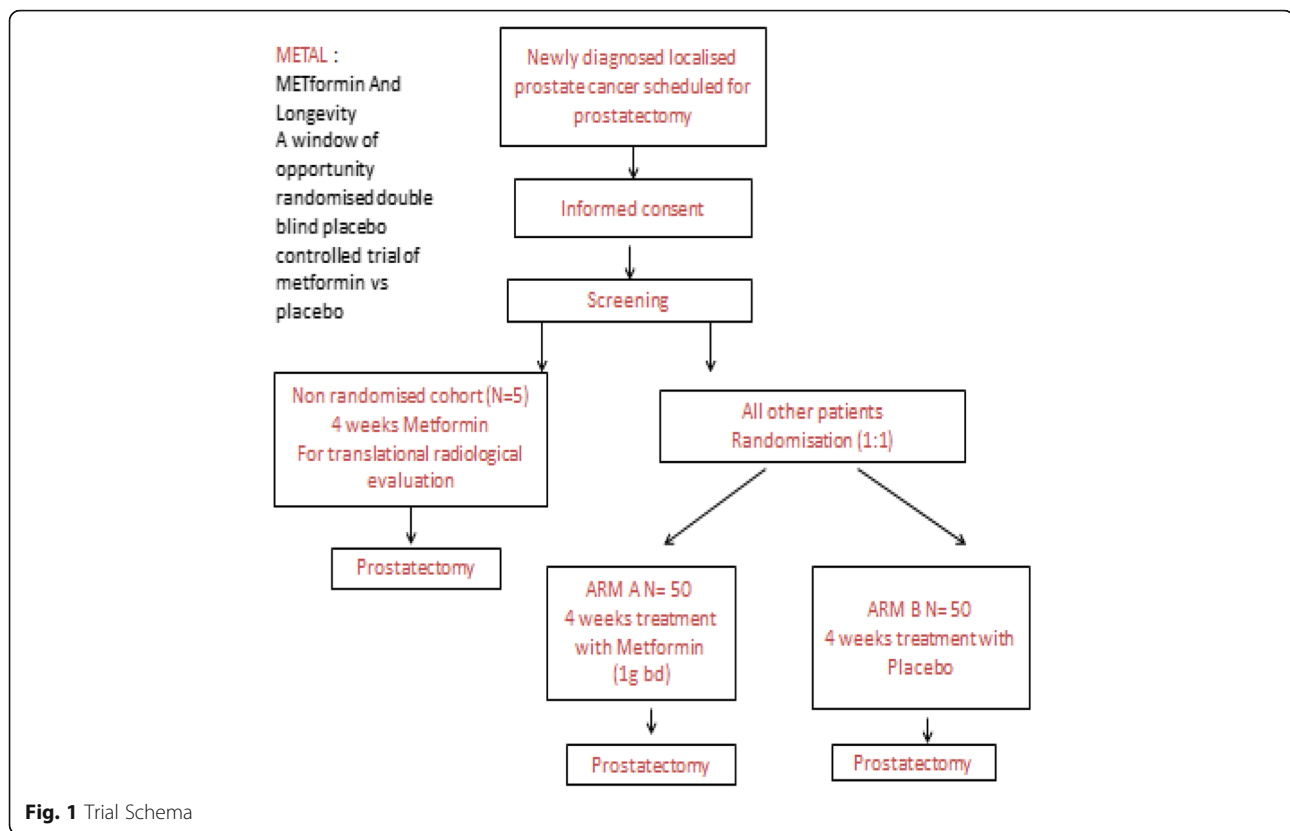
METAL :
METformin And Longevity
A window of opportunity randomised double blind placebo controlled trial of metformin vs placebo

Newly diagnosed localised prostate cancer scheduled for prostatectomy

Informed consent

Screening

Non randomised cohort (N=5)
4 weeks Metformin
For translational radiological evaluation

All other patients
Randomisation (1:1)

Prostatectomy

ARM A N= 50
4 weeks treatment with Metformin
(1g bd)

ARM B N= 50
4 weeks treatment with Placebo

Prostatectomy

Prostatectomy

Fig. 1 Trial Schema